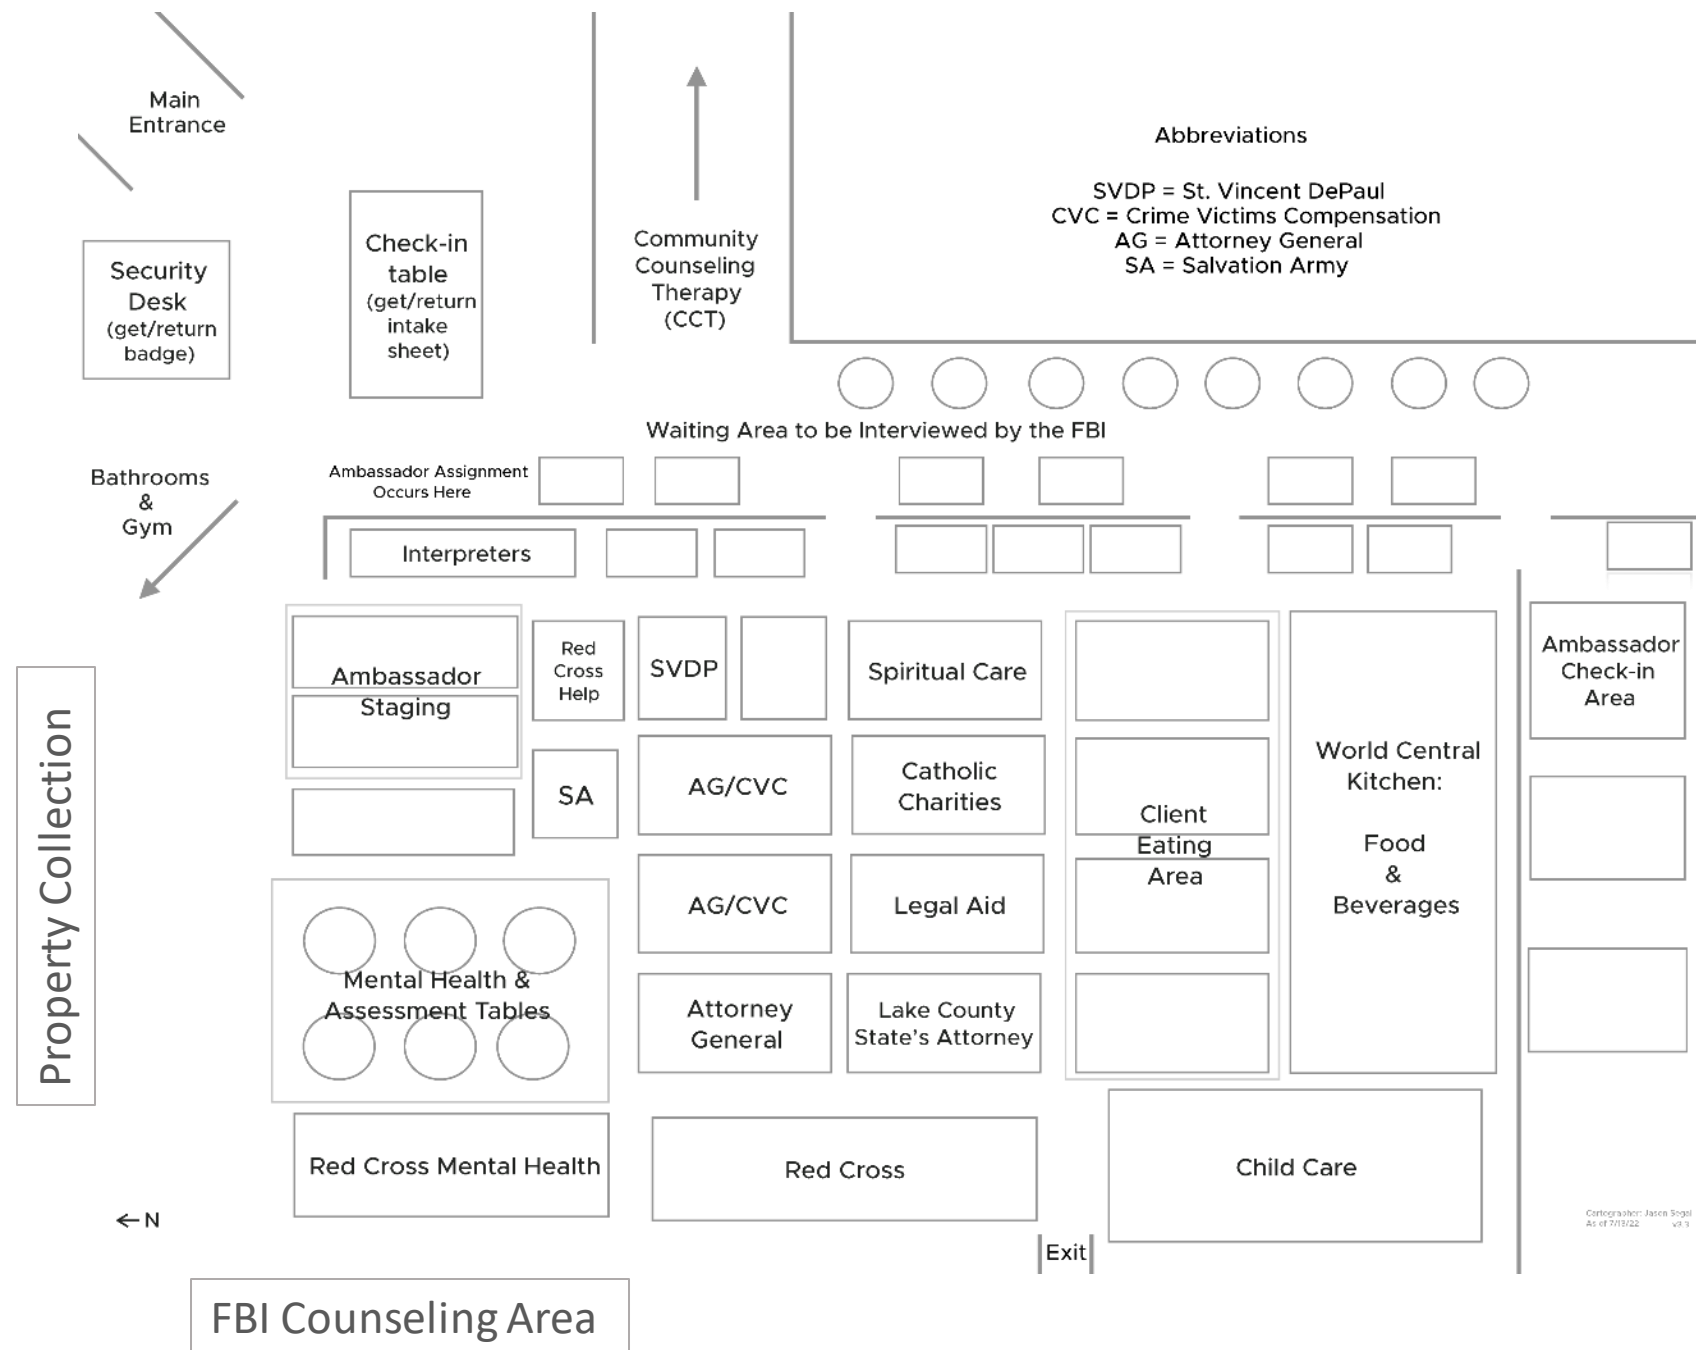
Main Entrance

Security Desk (get/return badge)

Check-in table (get/return intake sheet)

Community Counseling Therapy (CCT)

Abbreviations

SVDP = St. Vincent DePaul
CVC = Crime Victims Compensation
AG = Attorney General
SA = Salvation Army

Waiting Area to be Interviewed by the FBI

Bathrooms & Gym

Ambassador Assignment Occurs Here

Interpreters

Property Collection

Ambassador Staging

Red Cross Help

SVDP

Spiritual Care

SA

AG/CVC

Catholic Charities

Client Eating Area

World Central Kitchen: Food & Beverages

Ambassador Check-in Area

AG/CVC

Legal Aid

Mental Health & Assessment Tables

Attorney General

Lake County State's Attorney

Red Cross Mental Health

Red Cross

Child Care

← N

Exit

Cartographer: Jason Segal As of 7/13/22 v3.3

FBI Counseling Area